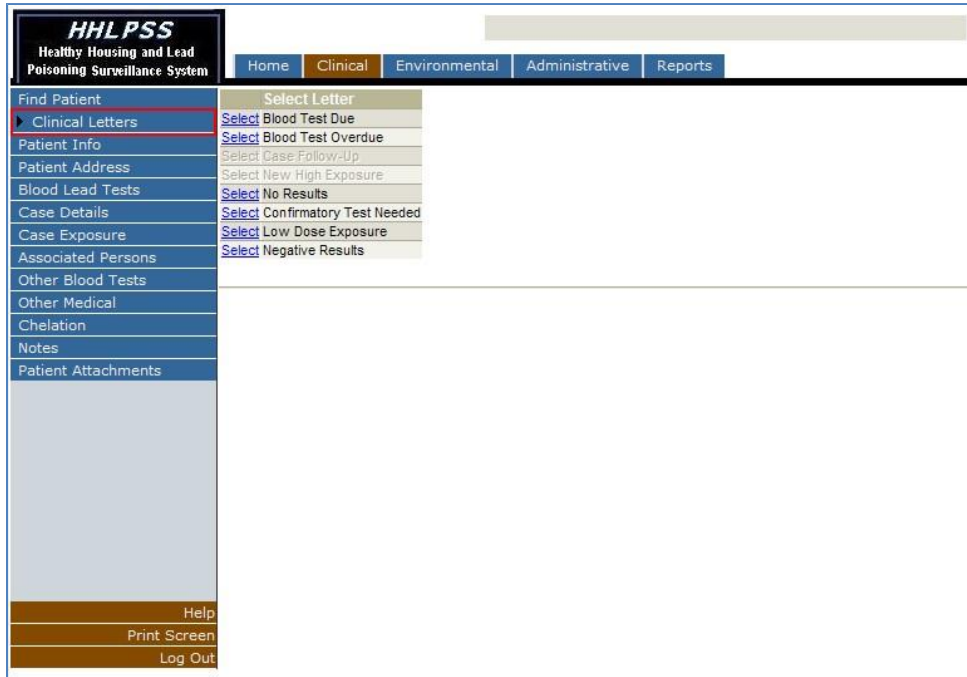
HHLPSS
Healthy Housing and Lead Poisoning Surveillance System

Home Clinical Environmental Administrative Reports

Find Patient
Clinical Letters
Patient Info
Patient Address
Blood Lead Tests
Case Details
Case Exposure
Associated Persons
Other Blood Tests
Other Medical
Chelation
Notes
Patient Attachments

Help
Print Screen
Log Out

| Select Letter |
|---|
| Select Blood Test Due |
| Select Blood Test Overdue |
| Select Case Follow-Up |
| Select New High Exposure |
| Select No Results |
| Select Confirmatory Test Needed |
| Select Low Dose Exposure |
| Select Negative Results |